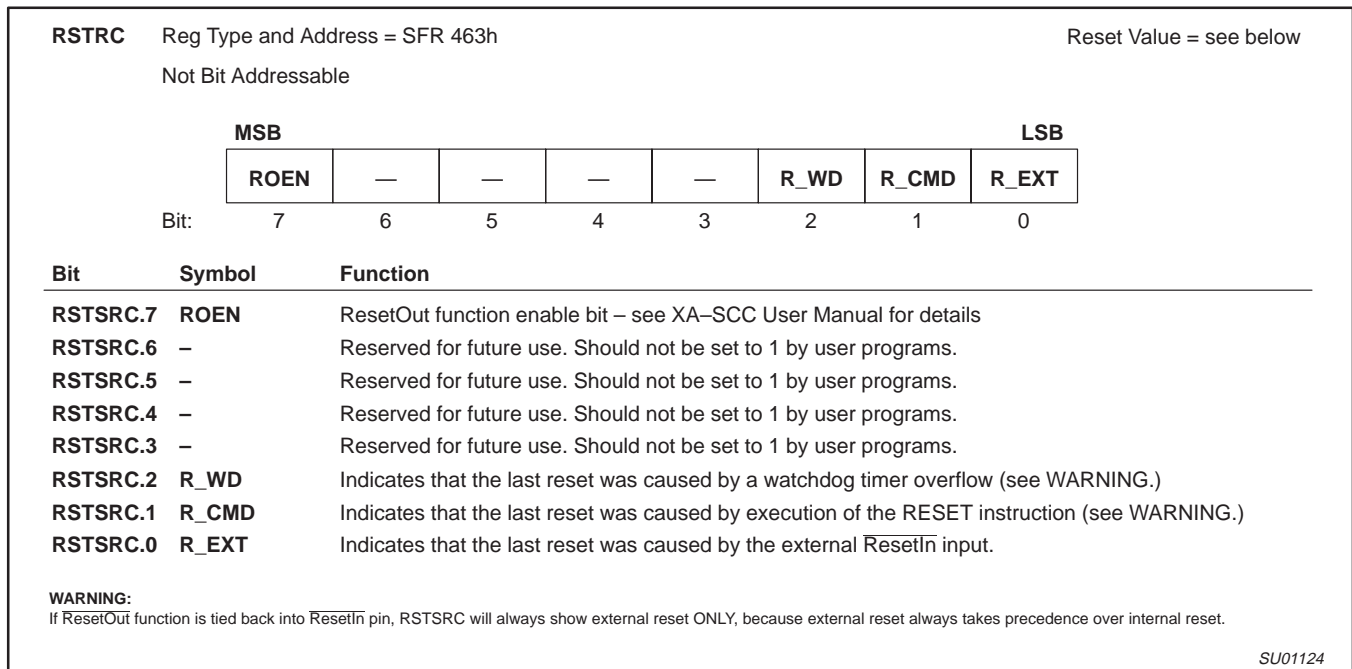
**RSTRC** Reg Type and Address = SFR 463h Reset Value = see below

Not Bit Addressable

MSB LSB

| ROEN | — | — | — | — | R_WD | R_CMD | R_EXT |
|---|---|---|---|---|---|---|---|
| 7 | 6 | 5 | 4 | 3 | 2 | 1 | 0 |

Bit:

| Bit | Symbol | Function |
|---|---|---|
| RSTSRC.7 | ROEN | ResetOut function enable bit – see XA–SCC User Manual for details |
| RSTSRC.6 | – | Reserved for future use. Should not be set to 1 by user programs. |
| RSTSRC.5 | – | Reserved for future use. Should not be set to 1 by user programs. |
| RSTSRC.4 | – | Reserved for future use. Should not be set to 1 by user programs. |
| RSTSRC.3 | – | Reserved for future use. Should not be set to 1 by user programs. |
| RSTSRC.2 | R_WD | Indicates that the last reset was caused by a watchdog timer overflow (see WARNING.) |
| RSTSRC.1 | R_CMD | Indicates that the last reset was caused by execution of the RESET instruction (see WARNING.) |
| RSTSRC.0 | R_EXT | Indicates that the last reset was caused by the external $\overline{\text{ResetIn}}$ input. |

**WARNING:**
If $\overline{\text{ResetOut}}$ function is tied back into $\overline{\text{ResetIn}}$ pin, RSTSRC will always show external reset ONLY, because external reset always takes precedence over internal reset.

SU01124